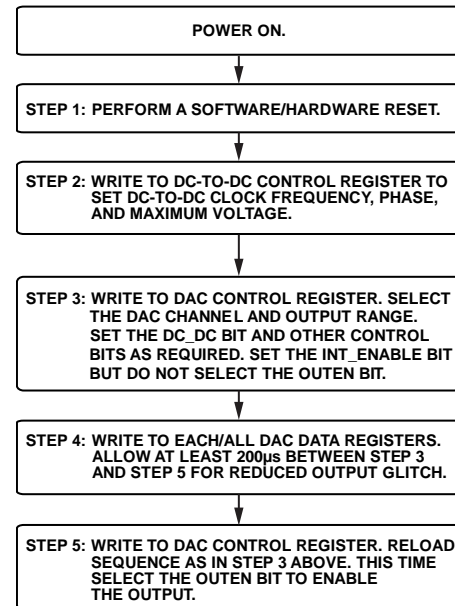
POWER ON.

STEP 1: PERFORM A SOFTWARE/HARDWARE RESET.

STEP 2: WRITE TO DC-TO-DC CONTROL REGISTER TO SET DC-TO-DC CLOCK FREQUENCY, PHASE, AND MAXIMUM VOLTAGE.

STEP 3: WRITE TO DAC CONTROL REGISTER. SELECT THE DAC CHANNEL AND OUTPUT RANGE. SET THE DC_DC BIT AND OTHER CONTROL BITS AS REQUIRED. SET THE INT_ENABLE BIT BUT DO NOT SELECT THE OUTEN BIT.

STEP 4: WRITE TO EACH/ALL DAC DATA REGISTERS. ALLOW AT LEAST 200µs BETWEEN STEP 3 AND STEP 5 FOR REDUCED OUTPUT GLITCH.

STEP 5: WRITE TO DAC CONTROL REGISTER. RELOAD SEQUENCE AS IN STEP 3 ABOVE. THIS TIME SELECT THE OUTEN BIT TO ENABLE THE OUTPUT.